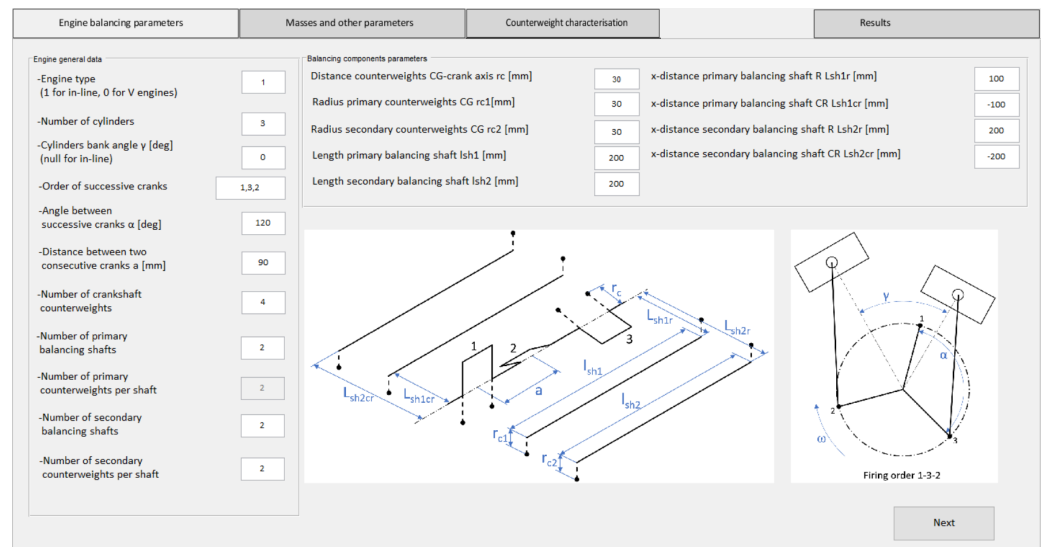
Engine balancing parameters | Masses and other parameters | Counterweight characterisation | Results

Engine general data

-Engine type (1 for in-line, 0 for V engines) 1

-Number of cylinders 3

-Cylinders bank angle γ [deg] (null for in-line) 0

-Order of successive cranks 1,3,2

-Angle between successive cranks α [deg] 120

-Distance between two consecutive cranks a [mm] 90

-Number of crankshaft counterweights 4

-Number of primary balancing shafts 2

-Number of primary counterweights per shaft 2

-Number of secondary balancing shafts 2

-Number of secondary counterweights per shaft 2

Balancing components parameters

Distance counterweights CG-crank axis rc [mm] 30

Radius primary counterweights CG rc1[mm] 30

Radius secondary counterweights CG rc2 [mm] 30

Length primary balancing shaft lsh1 [mm] 200

Length secondary balancing shaft lsh2 [mm] 200

x-distance primary balancing shaft R Lsh1r [mm] 100

x-distance primary balancing shaft CR Lsh1cr [mm] -100

x-distance secondary balancing shaft R Lsh2r [mm] 200

x-distance secondary balancing shaft CR Lsh2cr [mm] -200

$r_c$ $L_{sh1r}$ $L_{sh2r}$ 1 2 3 $l_{sh1}$ $l_{sh2}$ a $L_{sh2cr}$ $L_{sh1cr}$ $r_{c1}$ $r_{c2}$

γ 1 α 2 3 ω

Firing order 1-3-2

Next